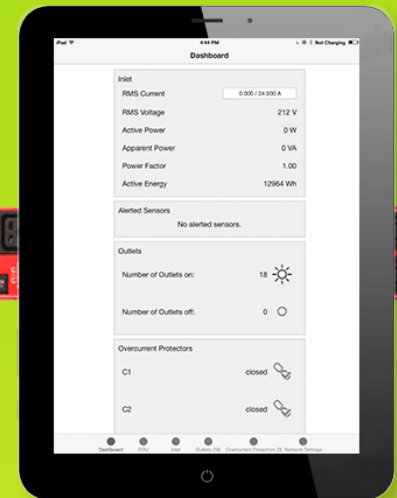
iPad
4:44 PM
Not Charging
Dashboard

Inlet
RMS Current 0.000 / 24.000 A
RMS Voltage 212 V
Active Power 0 W
Apparent Power 0 VA
Power Factor 1.00
Active Energy 12964 Wh

Alerted Sensors
No alerted sensors.

Outlets
Number of Outlets on: 18
Number of Outlets off: 0

Overcurrent Protectors
C1 closed
C2 closed

Dashboard PDU Inlet Outlets (18) Overcurrent Protectors (3) Network Settings